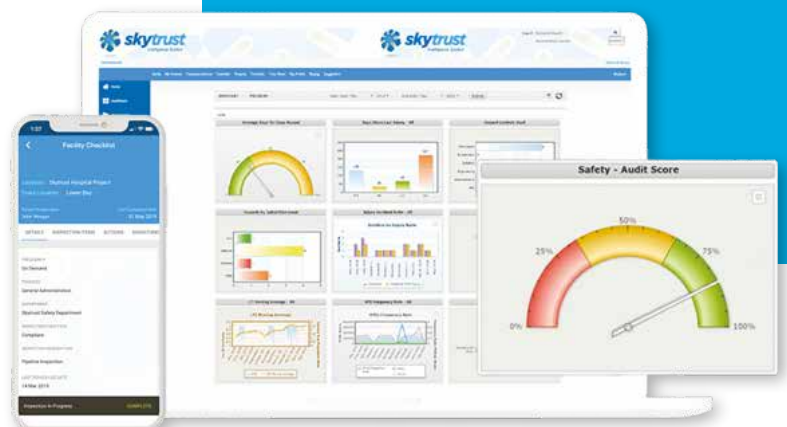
skytrust

skytrust

Facility Checklist

Location: Skytrust Hospital Project

DETAILS INSPECTION ITEMS ACTIONS

On Demand

General Administration

Skytrust Safety Department

Complete

Pipeline Inspection

14 Mar 2019

Inspection In Progress COMPLETE

Average Days To Close Record

Safety - Audit Score

50%

25%

75%

0%

100%